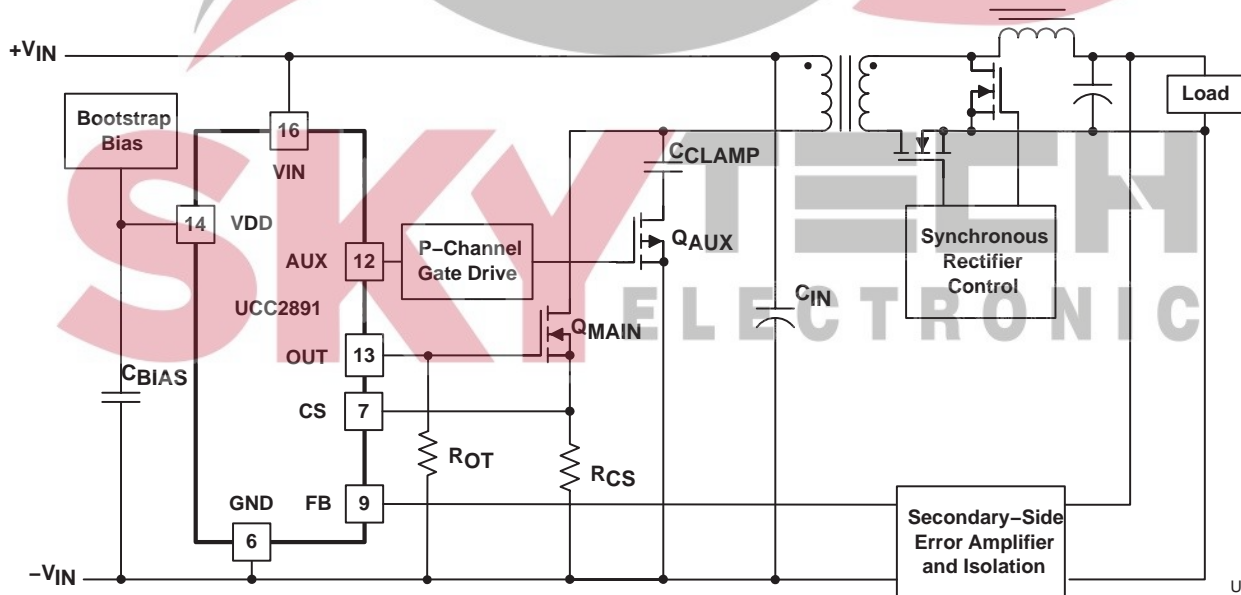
$+V_{IN}$

Bootstrap Bias

16

VIN

14

VDD

AUX

12

P−Channel Gate Drive

UCC2891

OUT

13

CS

7

GND

FB

9

6

$C_{BIAS}$

$C_{CLAMP}$

$Q_{AUX}$

$Q_{MAIN}$

$R_{OT}$

$R_{CS}$

$C_{IN}$

Synchronous Rectifier Control

Load

Secondary−Side Error Amplifier and Isolation

$-V_{IN}$

SKY TECH ELECTRONIC

U